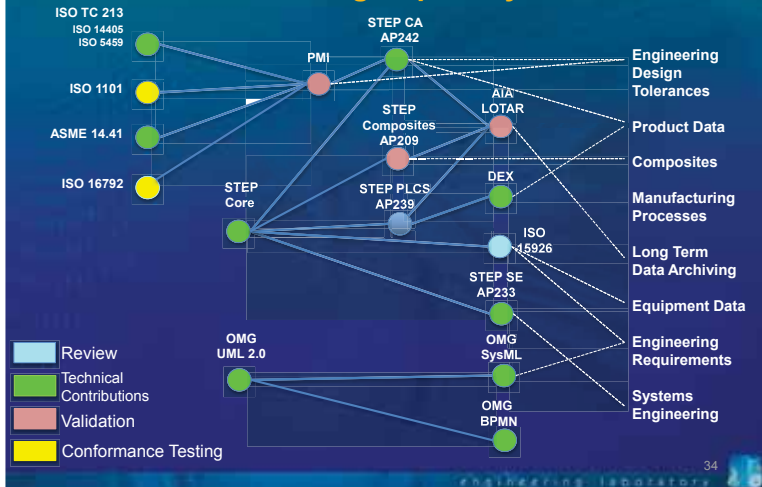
ISO TC 213
ISO 14405
ISO 5459

ISO 1101

ASME 14.41

ISO 16792

PMI

STEP CA
AP242

STEP
Composites
AP209

STEP
Core

STEP PLCS
AP239

AIA
LOTAR

DEX

ISO
15926

STEP SE
AP233

OMG
UML 2.0

OMG
SysML

OMG
BPMN

Engineering Design Tolerances

Product Data

Composites

Manufacturing Processes

Long Term Data Archiving

Equipment Data

Engineering Requirements

Systems Engineering

Review

Technical Contributions

Validation

Conformance Testing

34

engineering laboratory